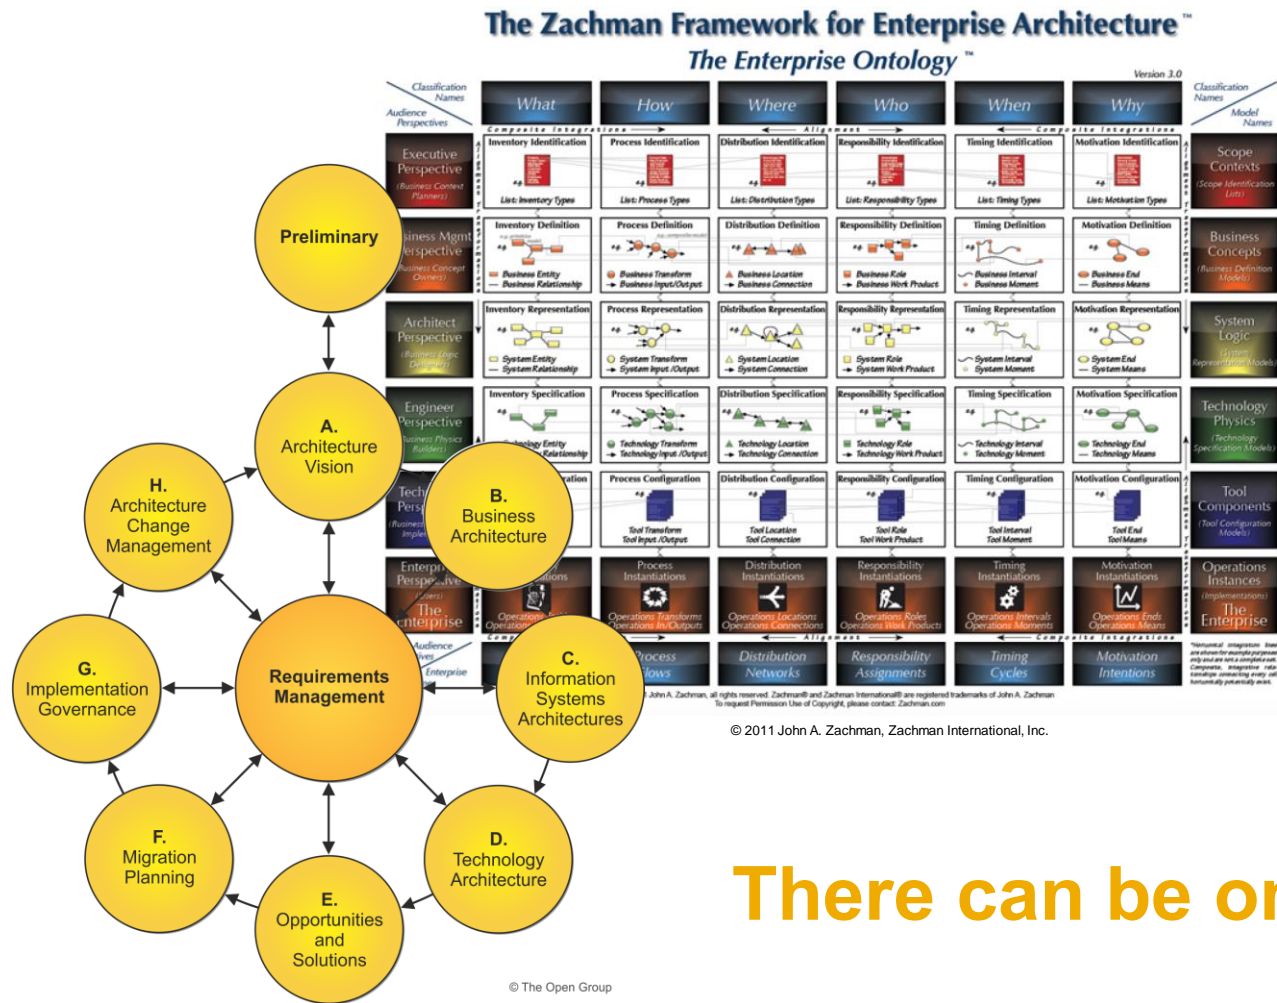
The Zachman Framework for Enterprise Architecture™
The Enterprise Ontology™
Version 3.0

Classification Names
Audience Perspectives

| | What | How | Where | Who | When | Why | |
|---|---|---|---|---|---|---|---|
| Executive Perspective (Business Context Planners) | Inventory Identification — List: Inventory Types | Process Identification — List: Process Types | Distribution Identification — List: Distribution Types | Responsibility Identification — List: Responsibility Types | Timing Identification — List: Timing Types | Motivation Identification — List: Motivation Types | Scope Contexts (Scope Identification Lists) |
| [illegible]siness Mgmt Perspective (Business Concept Owners) | Inventory Definition — Business Entity, Business Relationship | Process Definition — Business Transform, Business Input/Output | Distribution Definition — Business Location, Business Connection | Responsibility Definition — Business Role, Business Work Product | Timing Definition — Business Interval, Business Moment | Motivation Definition — Business End, Business Means | Business Concepts (Business Definition Models) |
| Architect Perspective (Business Logic Designers) | Inventory Representation — System Entity, System Relationship | Process Representation — System Transform, System Input/Output | Distribution Representation — System Location, System Connection | Responsibility Representation — System Role, System Work Product | Timing Representation — System Interval, System Moment | Motivation Representation — System End, System Means | System Logic (System Representation Models) |
| Engineer Perspective ([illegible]usiness Physics Builders) | Inventory Specification — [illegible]nology Entity, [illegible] Relationship | Process Specification — Technology Transform, Technology Input/Output | Distribution Specification — Technology Location, Technology Connection | Responsibility Specification — Technology Role, Technology Work Product | Timing Specification — Technology Interval, Technology Moment | Motivation Specification — Technology End, Technology Means | Technology Physics (Technology Specification Models) |
| Tech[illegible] Pers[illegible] (Business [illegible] Imple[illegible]) | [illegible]ation | Process Configuration — Tool Transform, Tool Input/Output | Distribution Configuration — Tool Location, Tool Connection | Responsibility Configuration — Tool Role, Tool Work Product | Timing Configuration — Tool Interval, Tool Moment | Motivation Configuration — Tool End, Tool Means | Tool Components (Tool Configuration Models) |
| Enterpr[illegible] Perspective ([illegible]sers) The Enterprise | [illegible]tions Operations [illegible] | Process Instantiations — Operations Transforms, Operations In/Outputs | Distribution Instantiations — Operations Locations, Operations Connections | Responsibility Instantiations — Operations Roles, Operations Work Products | Timing Instantiations — Operations Intervals, Operations Moments | Motivation Instantiations — Operations Ends, Operations Means | Operations Instances (Implementations) The Enterprise |
| Audience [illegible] Enterprise | | Process Flows | Distribution Networks | Responsibility Assignments | Timing Cycles | Motivation Intentions | |

Composite Integrations — Alignment — Composite Integrations

Classification Names
Model Names

© John A. Zachman, all rights reserved. Zachman® and Zachman International® are registered trademarks of John A. Zachman. To request Permission Use of Copyright, please contact: Zachman.com

© 2011 John A. Zachman, Zachman International, Inc.

Preliminary
A. Architecture Vision
B. Business Architecture
C. Information Systems Architectures
D. Technology Architecture
E. Opportunities and Solutions
F. Migration Planning
G. Implementation Governance
H. Architecture Change Management
Requirements Management

© The Open Group

There can be o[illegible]